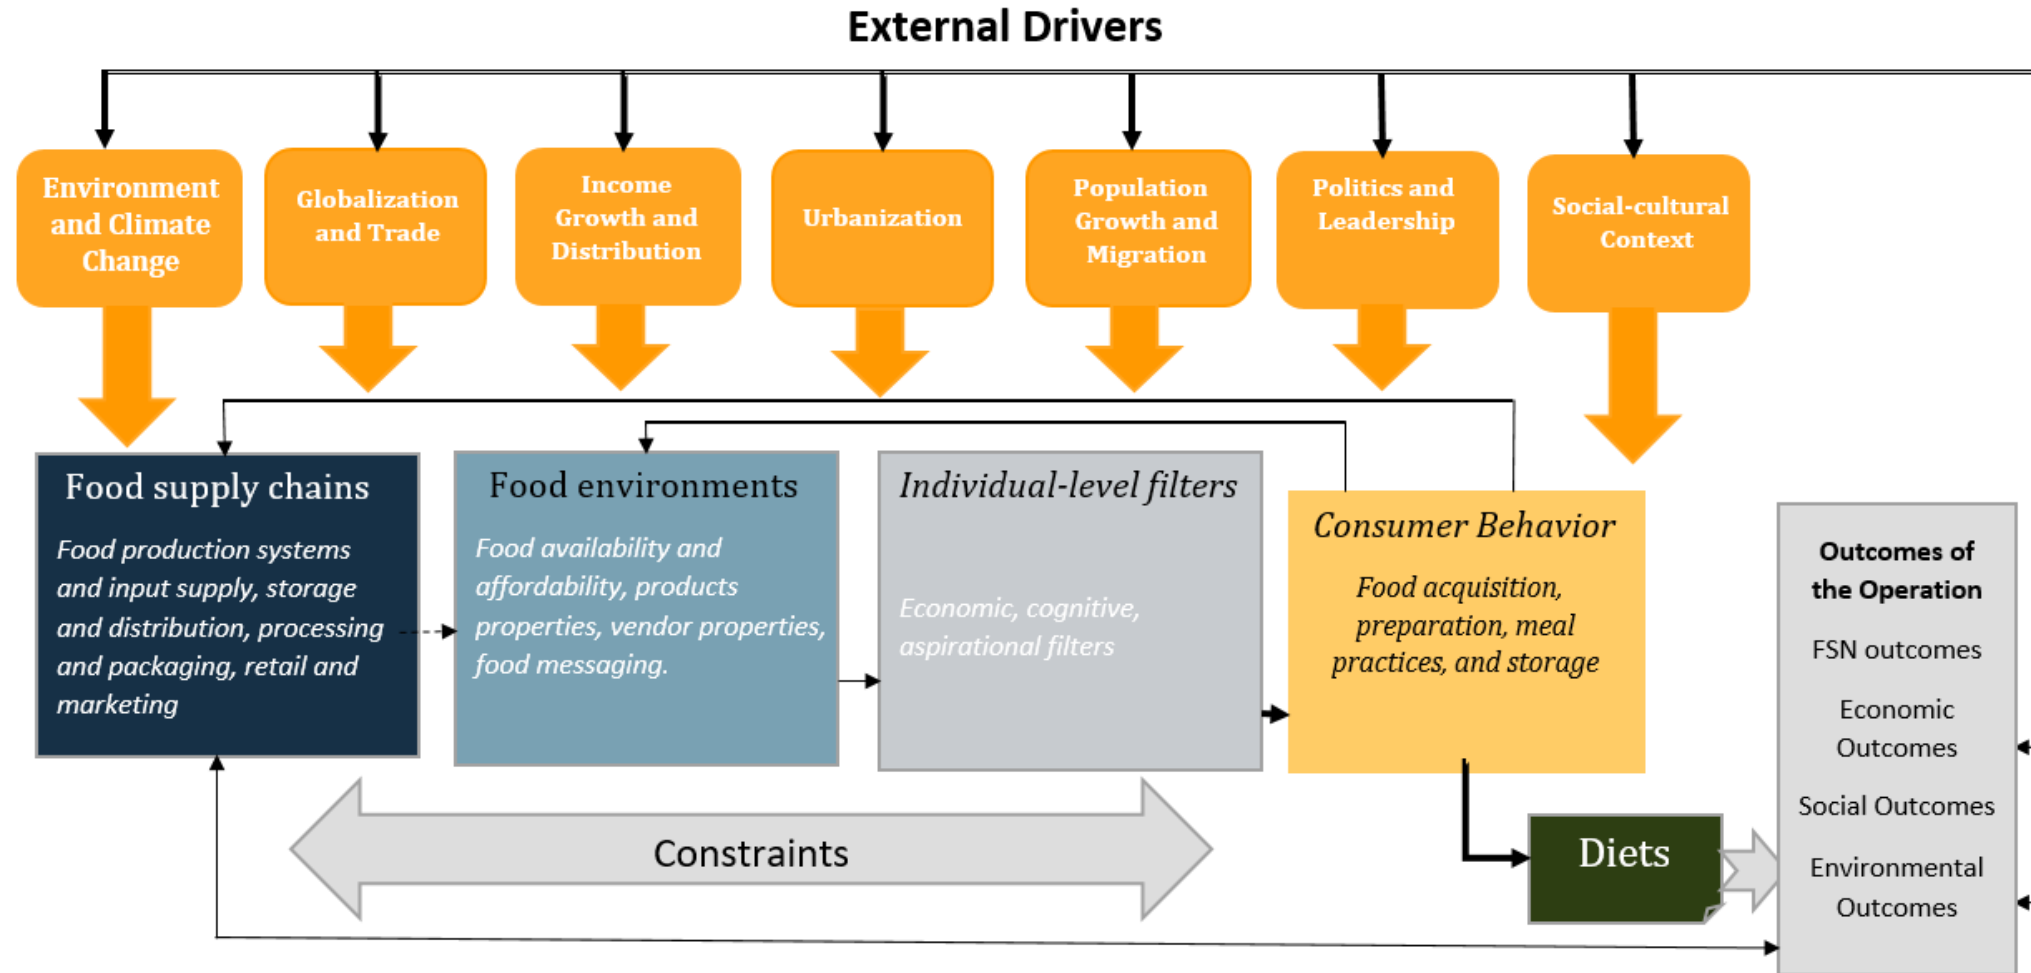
External Drivers

Environment and Climate Change

Globalization and Trade

Income Growth and Distribution

Urbanization

Population Growth and Migration

Politics and Leadership

Social-cultural Context

Food supply chains

Food production systems and input supply, storage and distribution, processing and packaging, retail and marketing

Food environments

Food availability and affordability, products properties, vendor properties, food messaging.

Individual-level filters

Economic, cognitive, aspirational filters

Consumer Behavior

Food acquisition, preparation, meal practices, and storage

Outcomes of the Operation

FSN outcomes

Economic Outcomes

Social Outcomes

Environmental Outcomes

Constraints

Diets